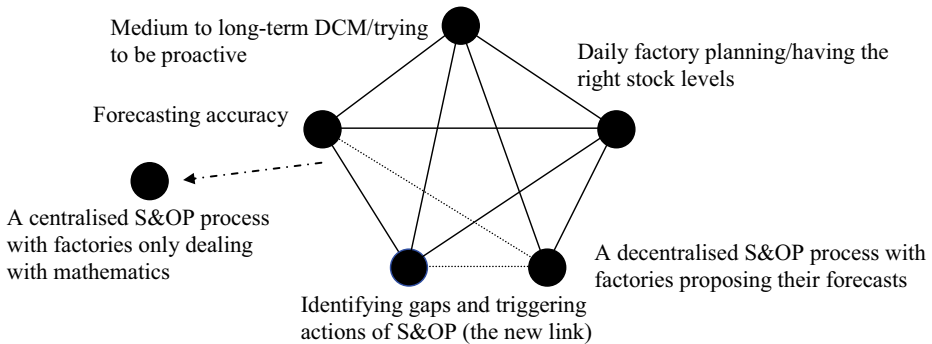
Medium to long-term DCM/trying to be proactive

Daily factory planning/having the right stock levels

Forecasting accuracy

A centralised S&OP process with factories only dealing with mathematics

A decentralised S&OP process with factories proposing their forecasts

Identifying gaps and triggering actions of S&OP (the new link)